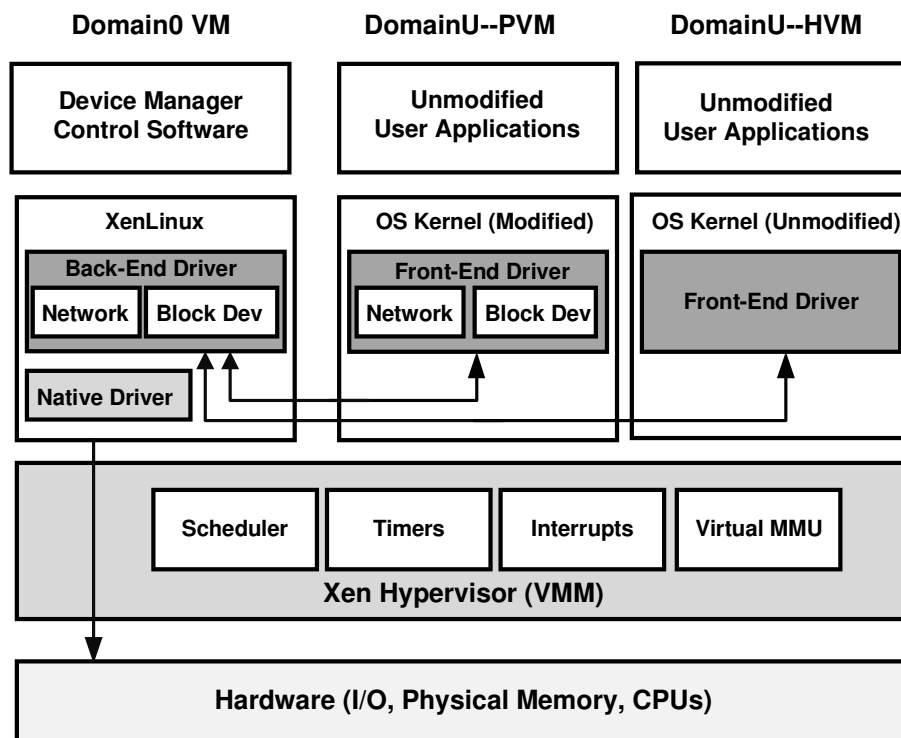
Domain0 VM

DomainU--PVM

DomainU--HVM

Device Manager Control Software

Unmodified User Applications

Unmodified User Applications

XenLinux

Back-End Driver

Network

Block Dev

Native Driver

OS Kernel (Modified)

Front-End Driver

Network

Block Dev

OS Kernel (Unmodified)

Front-End Driver

Scheduler

Timers

Interrupts

Virtual MMU

Xen Hypervisor (VMM)

Hardware (I/O, Physical Memory, CPUs)